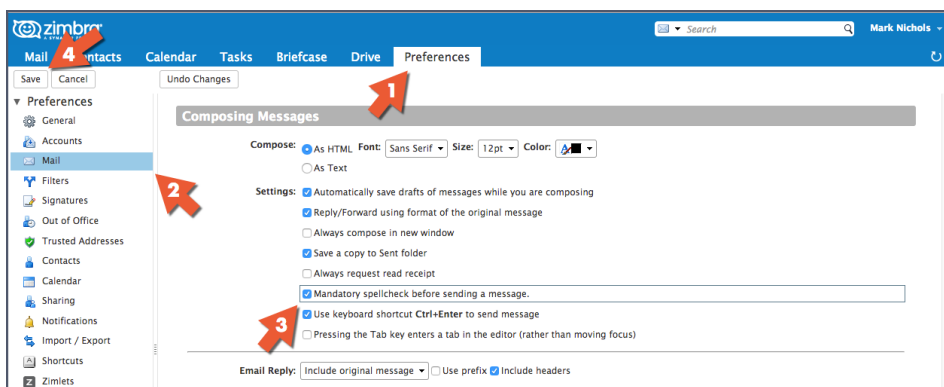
zimbra
A SYNACOR
Search
Mark Nichols
Mail 4 Contacts Calendar Tasks Briefcase Drive Preferences
Save Cancel
Undo Changes
1
▼ Preferences
General
Accounts
Mail
Filters
Signatures
Out of Office
Trusted Addresses
Contacts
Calendar
Sharing
Notifications
Import / Export
Shortcuts
Zimlets
2
Composing Messages
Compose: As HTML Font: Sans Serif Size: 12pt Color:
As Text
Settings: Automatically save drafts of messages while you are composing
Reply/Forward using format of the original message
Always compose in new window
Save a copy to Sent folder
Always request read receipt
Mandatory spellcheck before sending a message.
3
Use keyboard shortcut Ctrl+Enter to send message
Pressing the Tab key enters a tab in the editor (rather than moving focus)
Email Reply: Include original message Use prefix Include headers